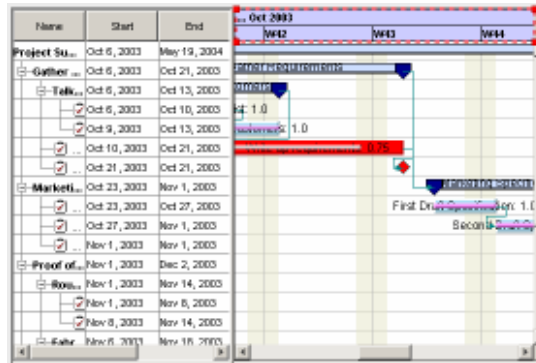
| Name | Start | End |
|---|---|---|
| Project Su... | Oct 6, 2003 | May 19, 2004 |
| Gather ... | Oct 6, 2003 | Oct 21, 2003 |
| Talk... | Oct 6, 2003 | Oct 13, 2003 |
| | Oct 6, 2003 | Oct 10, 2003 |
| | Oct 9, 2003 | Oct 13, 2003 |
| ... | Oct 10, 2003 | Oct 21, 2003 |
| ... | Oct 21, 2003 | Oct 21, 2003 |
| Marketi... | Oct 23, 2003 | Nov 1, 2003 |
| ... | Oct 23, 2003 | Oct 27, 2003 |
| ... | Oct 27, 2003 | Nov 1, 2003 |
| ... | Nov 1, 2003 | Nov 1, 2003 |
| Proof of... | Nov 1, 2003 | Dec 2, 2003 |
| Rou... | Nov 1, 2003 | Nov 14, 2003 |
| | Nov 1, 2003 | Nov 8, 2003 |
| | Nov 8, 2003 | Nov 14, 2003 |
| Fabr... | Nov 8, 2003 | Nov 18, 2003 |

Oct 2003
W42 W43 W44

: 1.0
s: 1.0
0.75
First Dr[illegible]en: 1.0
Second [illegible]